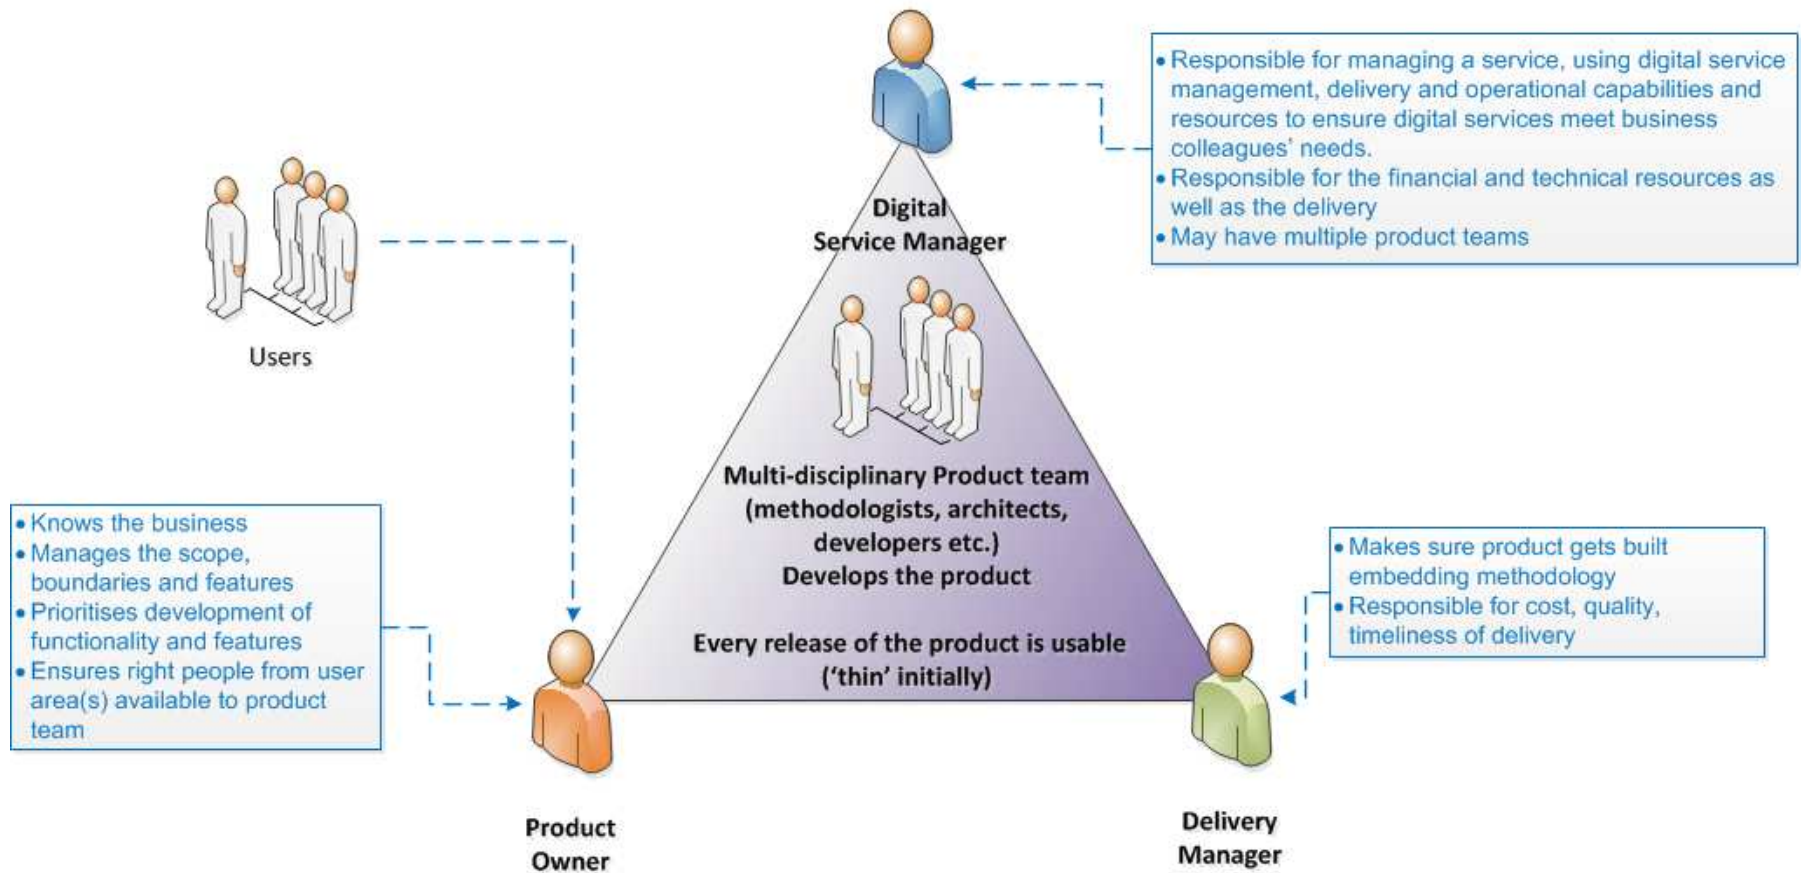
Digital Service Manager

- Responsible for managing a service, using digital service management, delivery and operational capabilities and resources to ensure digital services meet business colleagues' needs.
- Responsible for the financial and technical resources as well as the delivery
- May have multiple product teams

Users

Multi-disciplinary Product team (methodologists, architects, developers etc.)
Develops the product

Every release of the product is usable ('thin' initially)

- Knows the business
- Manages the scope, boundaries and features
- Prioritises development of functionality and features
- Ensures right people from user area(s) available to product team

- Makes sure product gets built embedding methodology
- Responsible for cost, quality, timeliness of delivery

Product Owner

Delivery Manager